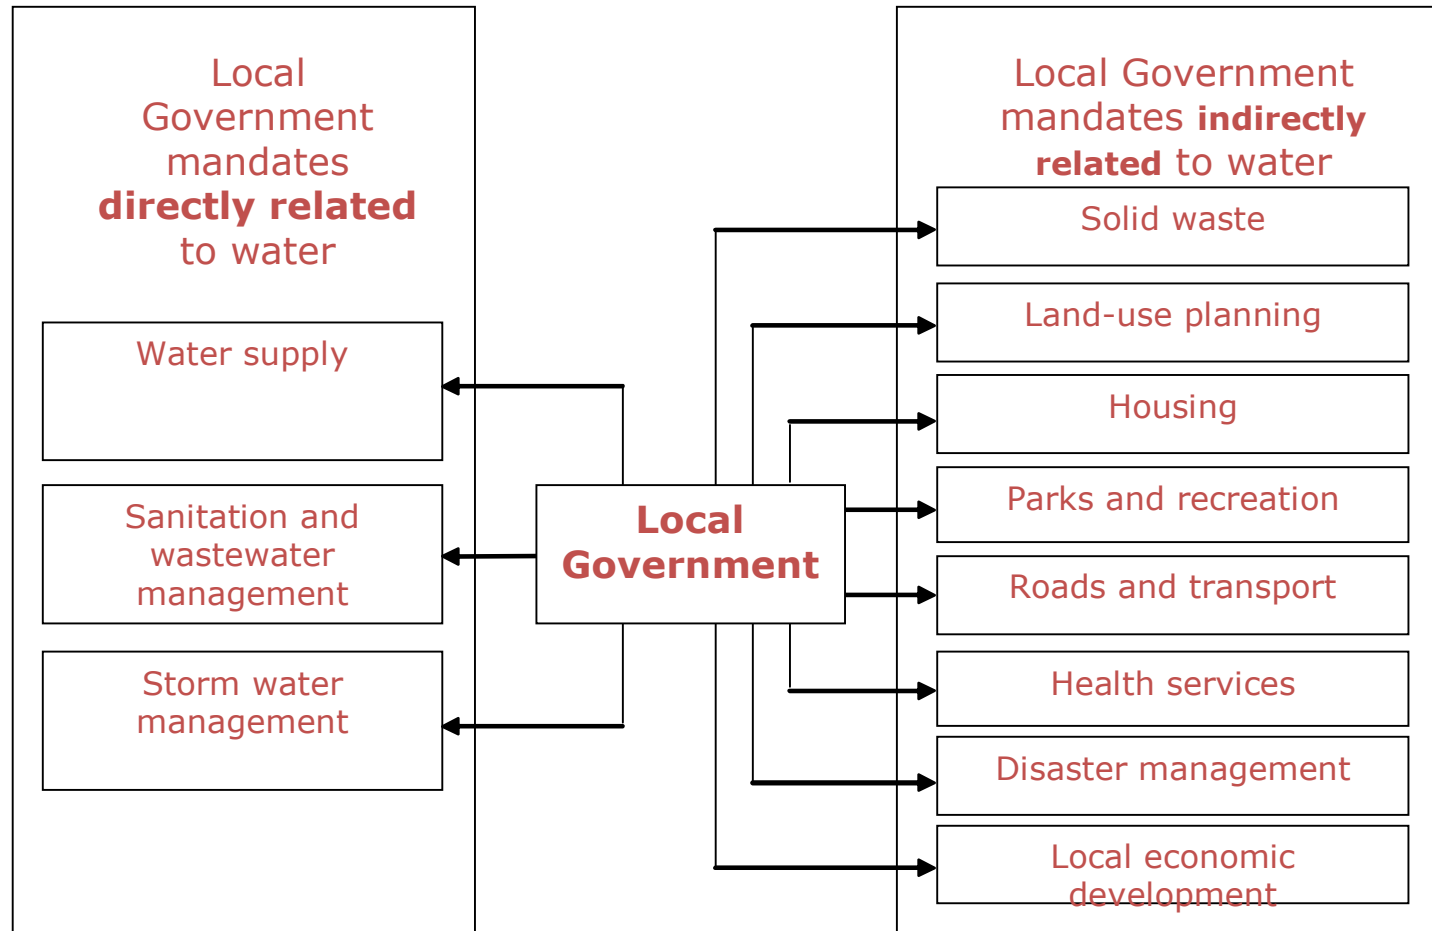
Local Government mandates directly related to water

Water supply

Sanitation and wastewater management

Storm water management

Local Government

Local Government mandates indirectly related to water

Solid waste

Land-use planning

Housing

Parks and recreation

Roads and transport

Health services

Disaster management

Local economic development